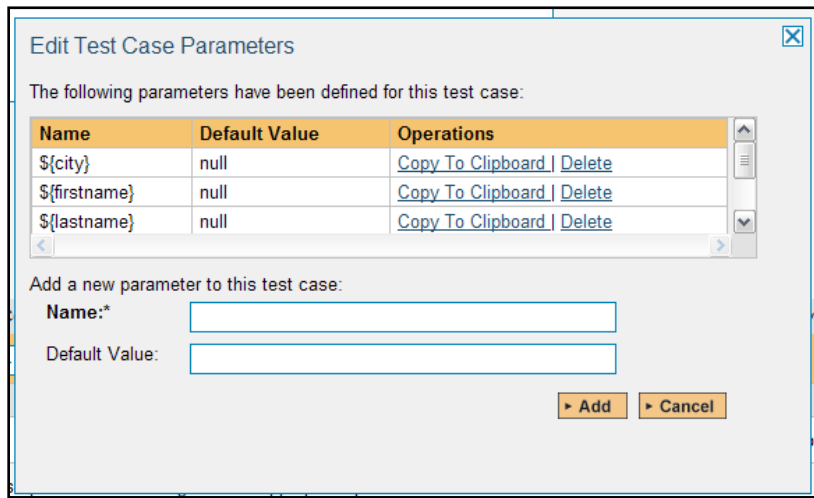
Edit Test Case Parameters

The following parameters have been defined for this test case:

| Name | Default Value | Operations |
|---|---|---|
| ${city} | null | Copy To Clipboard \| Delete |
| ${firstname} | null | Copy To Clipboard \| Delete |
| ${lastname} | null | Copy To Clipboard \| Delete |

Add a new parameter to this test case:

Name:*

Default Value:

Add

Cancel